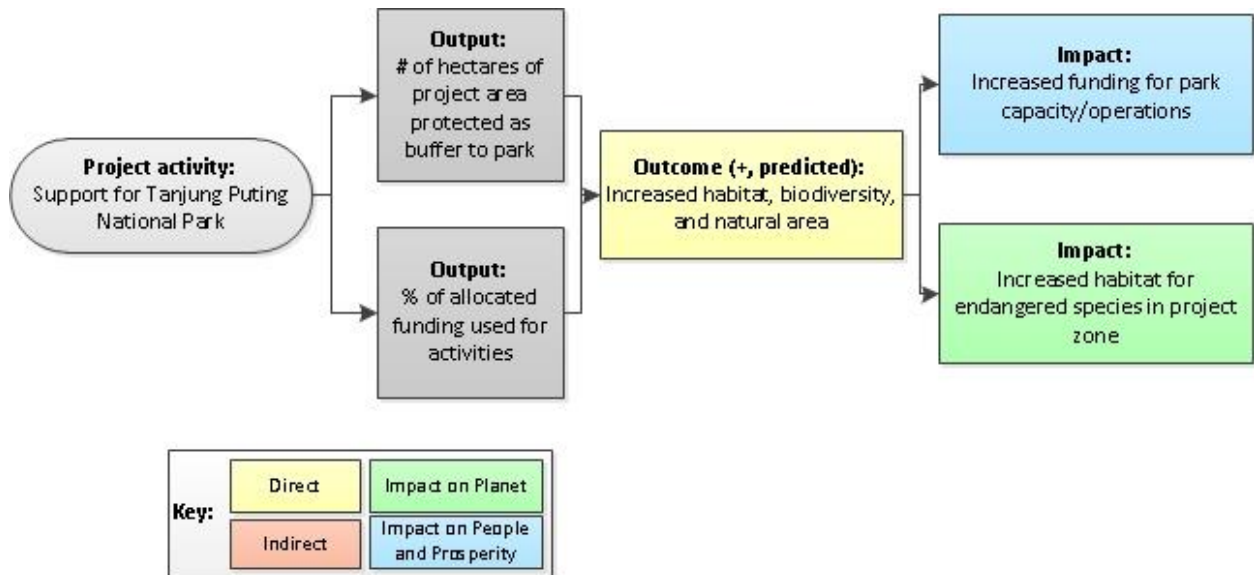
**Project activity:**
Support for Tanjung Puting National Park

**Output:**
# of hectares of project area protected as buffer to park

**Output:**
% of allocated funding used for activities

**Outcome (+, predicted):**
Increased habitat, biodiversity, and natural area

**Impact:**
Increased funding for park capacity/operations

**Impact:**
Increased habitat for endangered species in project zone

| Key: | Direct | Impact on Planet |
|---|---|---|
| | Indirect | Impact on People and Prosperity |